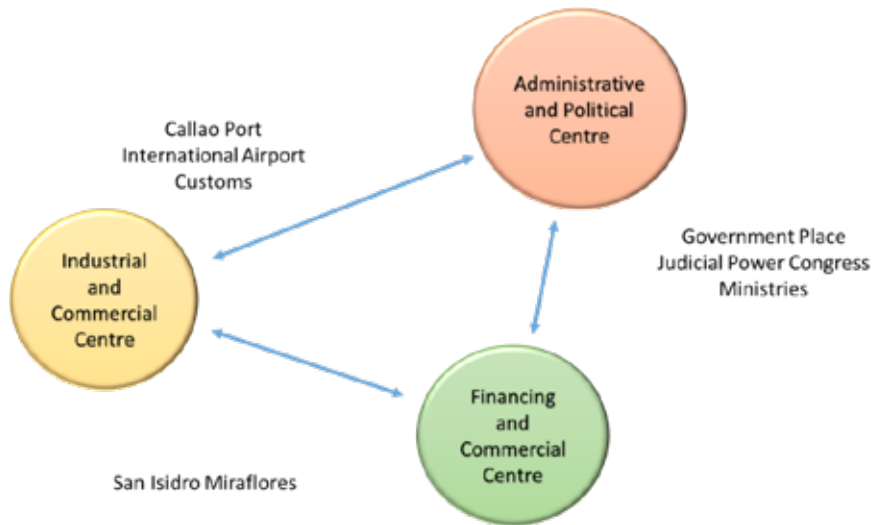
Administrative and Political Centre

Callao Port
International Airport
Customs

Government Place
Judicial Power Congress
Ministries

Industrial and Commercial Centre

Financing and Commercial Centre

San Isidro Miraflores